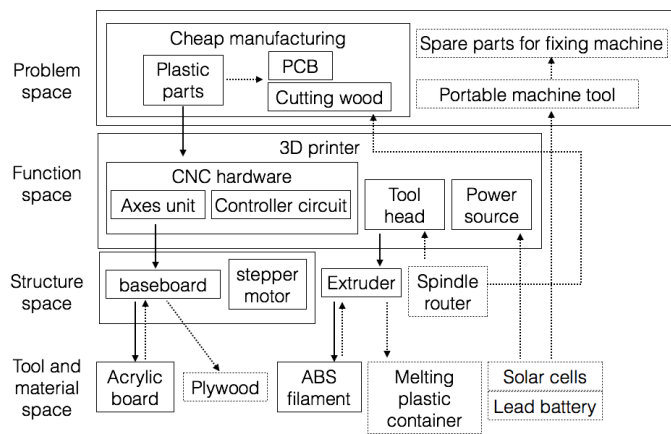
Problem space

Cheap manufacturing

Plastic parts

PCB

Cutting wood

Spare parts for fixing machine

Portable machine tool

Function space

3D printer

CNC hardware

Axes unit

Controller circuit

Tool head

Power source

Structure space

baseboard

stepper motor

Extruder

Spindle router

Tool and material space

Acrylic board

Plywood

ABS filament

Melting plastic container

Solar cells

Lead battery